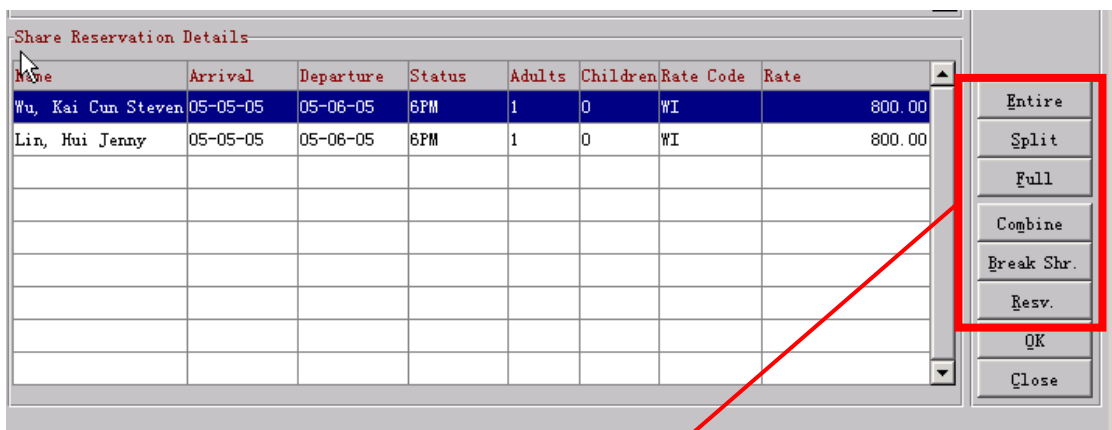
Share Reservation Details

| Name | Arrival | Departure | Status | Adults | Children | Rate Code | Rate |
|---|---|---|---|---|---|---|---|
| Wu, Kai Cun Steven | 05-05-05 | 05-06-05 | 6PM | 1 | 0 | WI | 800.00 |
| Lin, Hui Jenny | 05-05-05 | 05-06-05 | 6PM | 1 | 0 | WI | 800.00 |
| | | | | | | | |
| | | | | | | | |
| | | | | | | | |
| | | | | | | | |
| | | | | | | | |
| | | | | | | | |
| | | | | | | | |

Entire
Split
Full
Combine
Break Shr.
Resv.
OK
Close